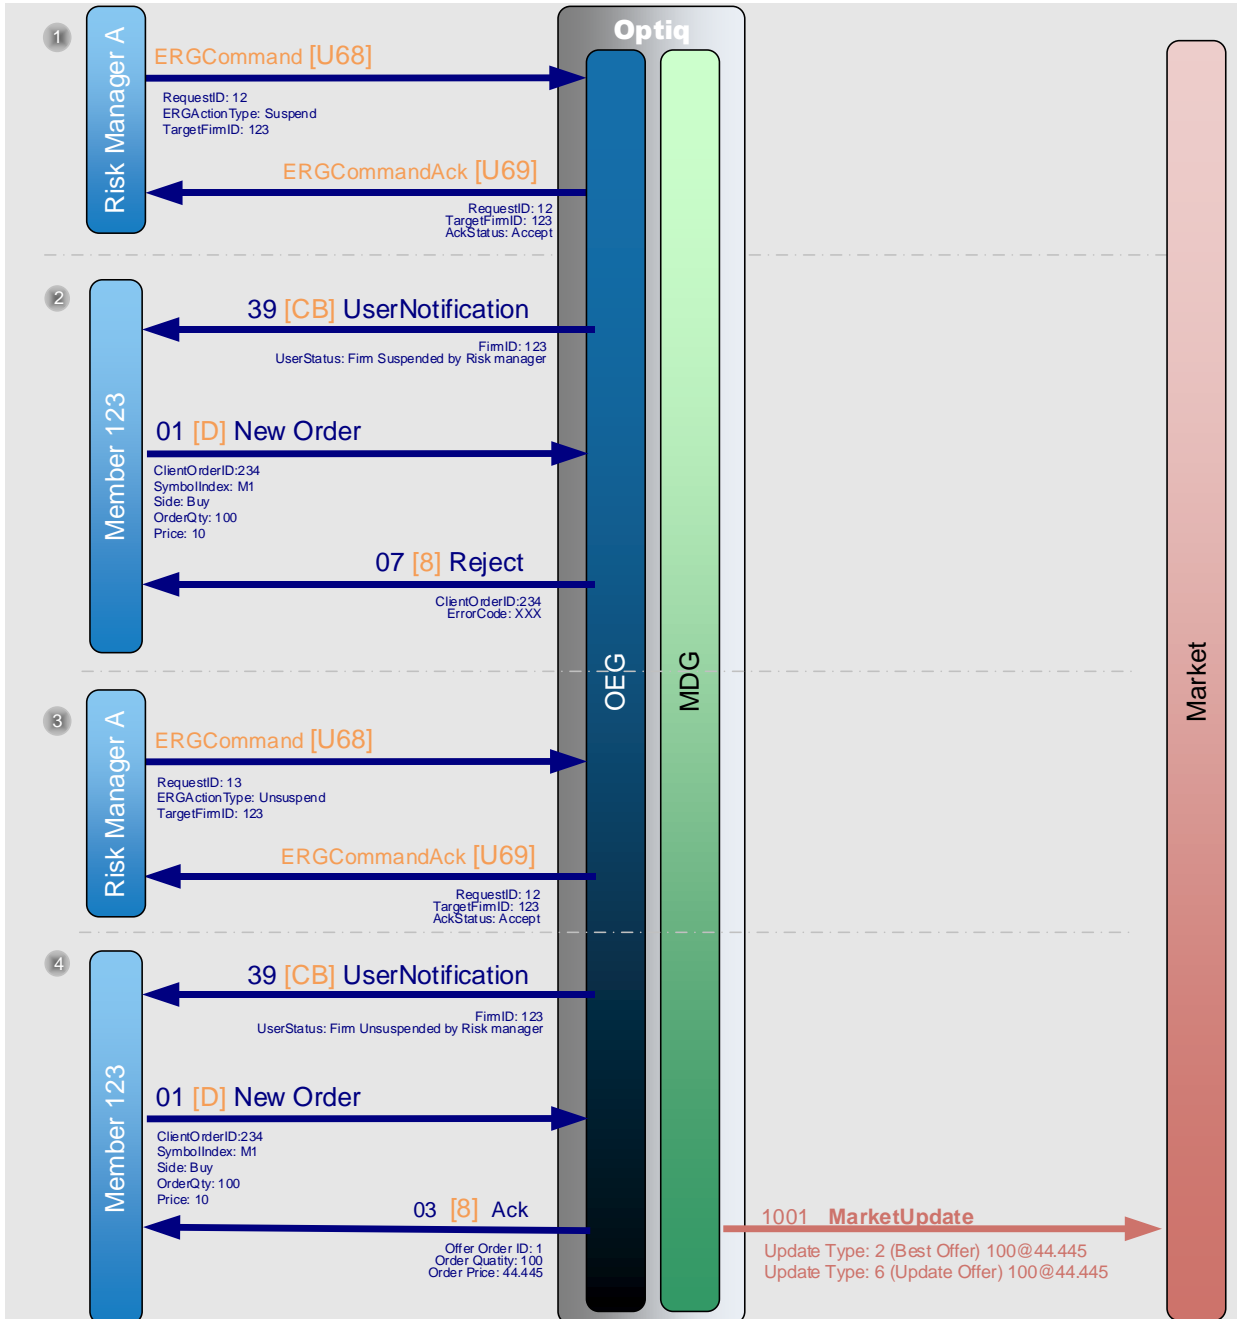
Optiq

1

Risk Manager A

ERGCommand [U68]

RequestID: 12
ERGActionType: Suspend
TargetFirmID: 123

ERGCommandAck [U69]

RequestID: 12
TargetFirmID: 123
AckStatus: Accept

2

Member 123

39 [CB] UserNotification

FirmID: 123
UserStatus: Firm Suspended by Risk manager

01 [D] New Order

ClientOrderID:234
SymbolIndex: M1
Side: Buy
OrderQty: 100
Price: 10

07 [8] Reject

ClientOrderID:234
ErrorCode: XXX

OEG

MDG

Market

3

Risk Manager A

ERGCommand [U68]

RequestID: 13
ERGActionType: Unsuspend
TargetFirmID: 123

ERGCommandAck [U69]

RequestID: 12
TargetFirmID: 123
AckStatus: Accept

4

Member 123

39 [CB] UserNotification

FirmID: 123
UserStatus: Firm Unsuspended by Risk manager

01 [D] New Order

ClientOrderID:234
SymbolIndex: M1
Side: Buy
OrderQty: 100
Price: 10

03 [8] Ack

Offer Order ID: 1
Order Quatity: 100
Order Price: 44.445

1001 MarketUpdate

Update Type: 2 (Best Offer) 100@44.445
Update Type: 6 (Update Offer) 100@44.445